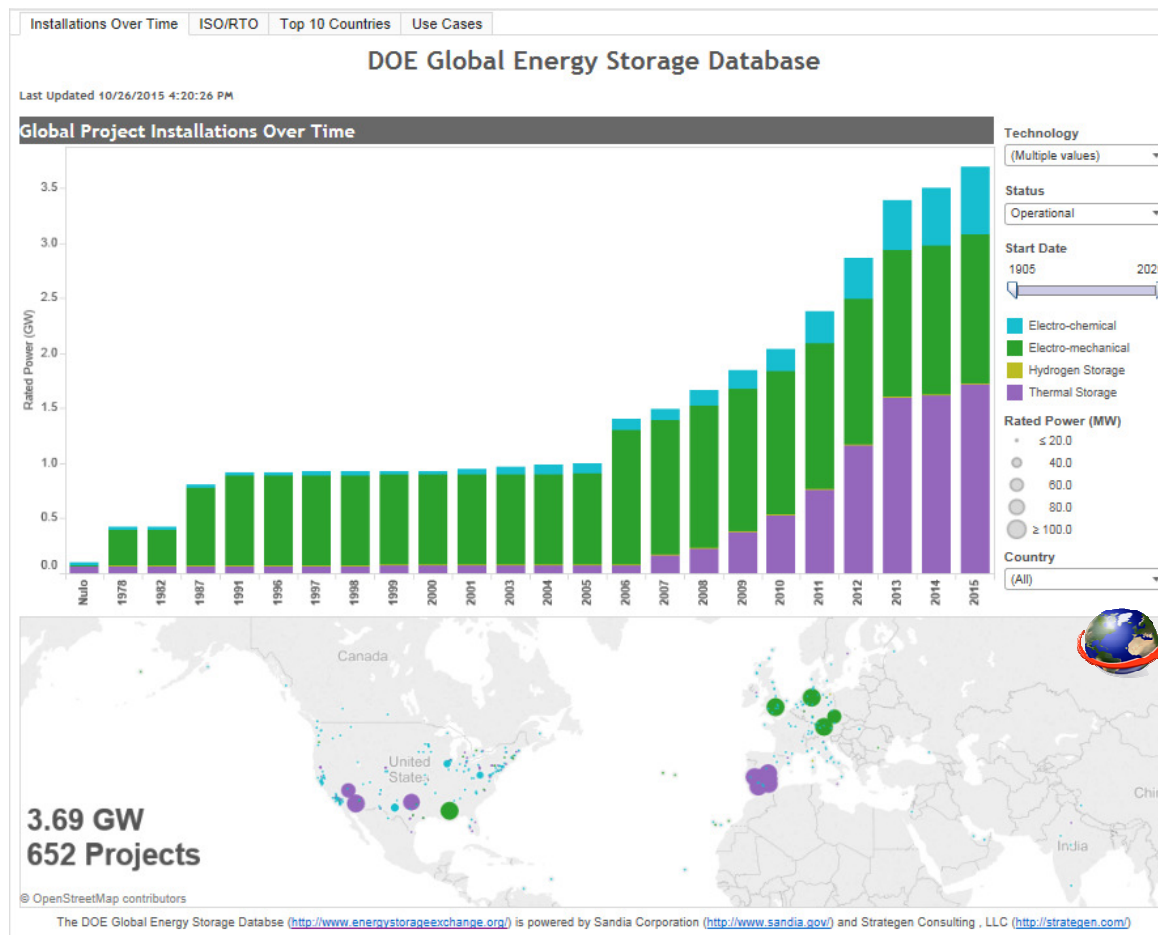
Installations Over Time | ISO/RTO | Top 10 Countries | Use Cases

DOE Global Energy Storage Database

Last Updated 10/26/2015 4:20:26 PM

Global Project Installations Over Time

Rated Power (GW)

3.5
3.0
2.5
2.0
1.5
1.0
0.5
0.0

Nulo
1978
1982
1987
1991
1996
1997
1998
1999
2000
2001
2003
2004
2005
2006
2007
2008
2009
2010
2011
2012
2013
2014
2015

Technology
(Multiple values)

Status
Operational

Start Date
1905
202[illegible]

Electro-chemical
Electro-mechanical
Hydrogen Storage
Thermal Storage

Rated Power (MW)
≤ 20.0
40.0
60.0
80.0
≥ 100.0

Country
(All)

Canada
United States
Chi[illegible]
India

3.69 GW
652 Projects

© OpenStreetMap contributors

The DOE Global Energy Storage Databse (http://www.energystorageexchange.org/) is powered by Sandia Corporation (http://www.sandia.gov/) and Strategen Consulting , LLC (http://strategen.com/)